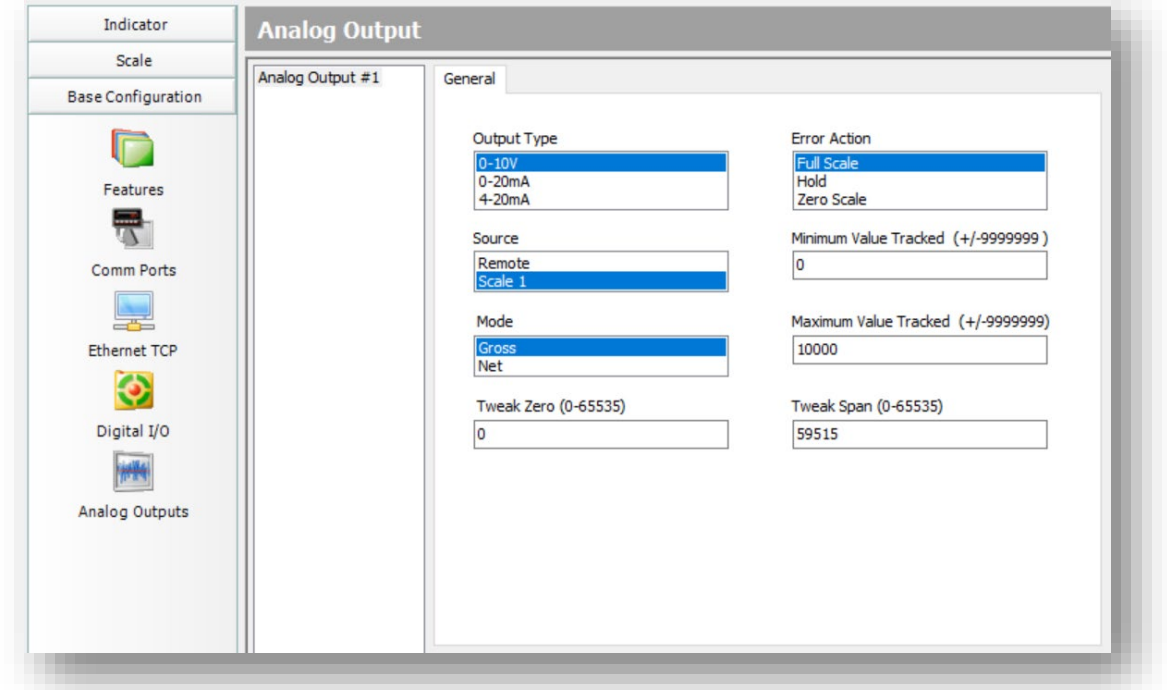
Indicator
Scale
Base Configuration
Features
Comm Ports
Ethernet TCP
Digital I/O
Analog Outputs

Analog Output

Analog Output #1

General

Output Type
0-10V
0-20mA
4-20mA

Error Action
Full Scale
Hold
Zero Scale

Source
Remote
Scale 1

Minimum Value Tracked (+/-9999999 )
0

Mode
Gross
Net

Maximum Value Tracked (+/-9999999)
10000

Tweak Zero (0-65535)
0

Tweak Span (0-65535)
59515